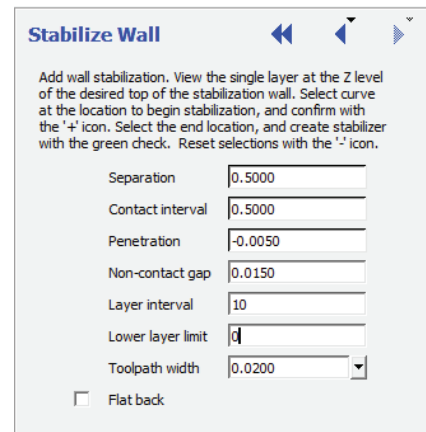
Stabilize Wall

Add wall stabilization. View the single layer at the Z level of the desired top of the stabilization wall. Select curve at the location to begin stabilization, and confirm with the '+' icon. Select the end location, and create stabilizer with the green check. Reset selections with the '-' icon.

| | |
|---|---|
| Separation | 0.5000 |
| Contact interval | 0.5000 |
| Penetration | -0.0050 |
| Non-contact gap | 0.0150 |
| Layer interval | 10 |
| Lower layer limit | 0 |
| Toolpath width | 0.0200 |

Flat back